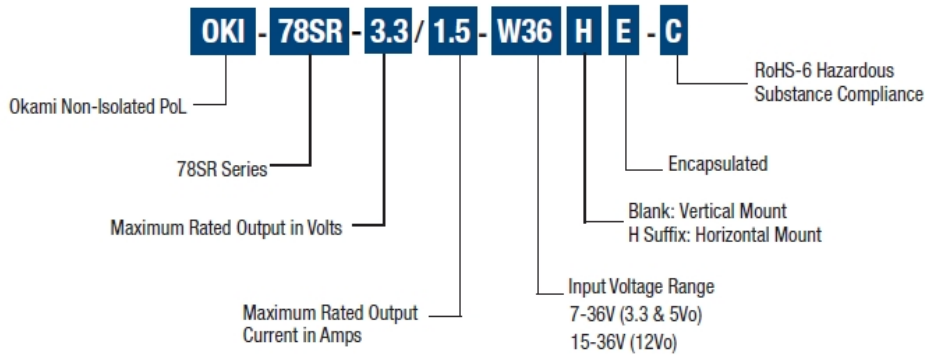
OKI - 78SR - 3.3 / 1.5 - W36 H E - C

RoHS-6 Hazardous Substance Compliance

Okami Non-Isolated PoL

Encapsulated

78SR Series

Blank: Vertical Mount
H Suffix: Horizontal Mount

Maximum Rated Output in Volts

Input Voltage Range
7-36V (3.3 & 5Vo)
15-36V (12Vo)

Maximum Rated Output Current in Amps